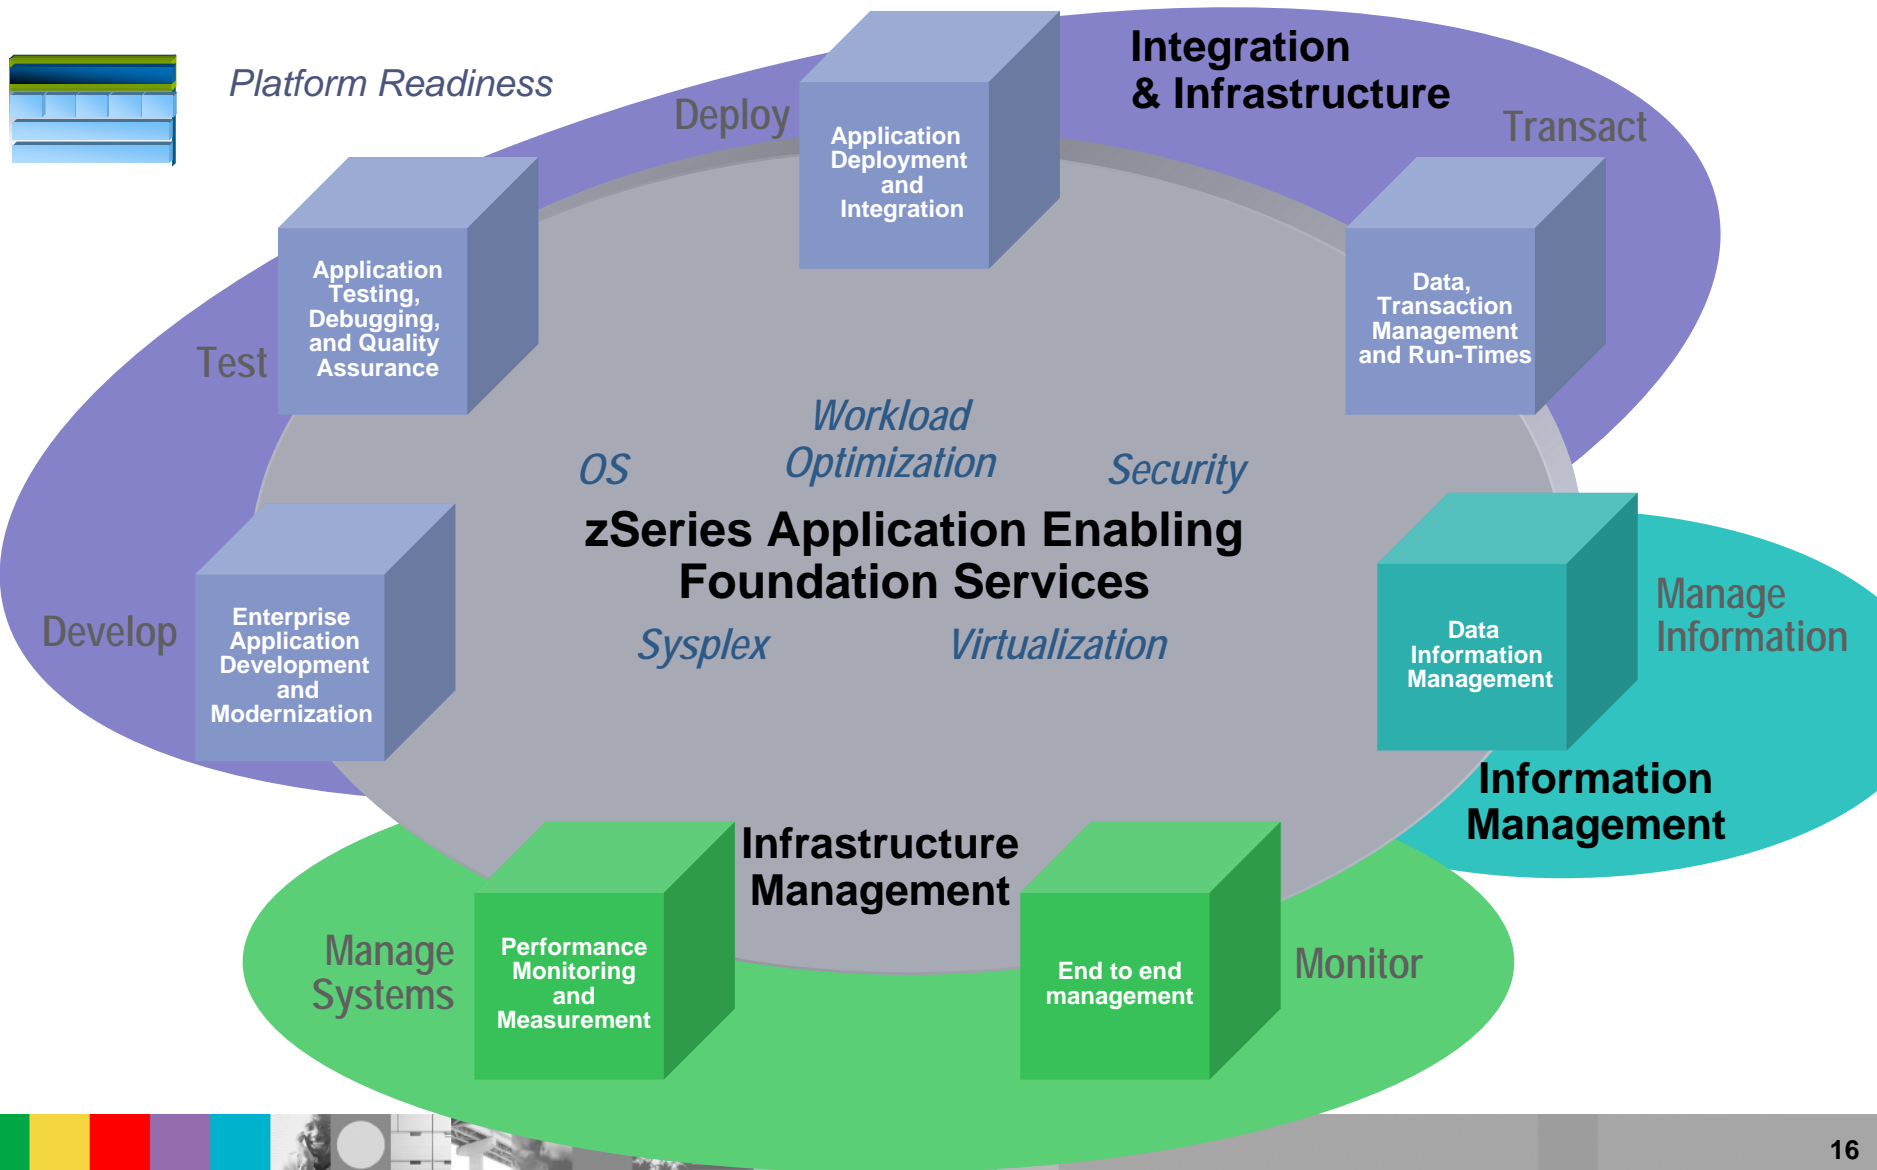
Platform Readiness

Integration & Infrastructure

Deploy

Application Deployment and Integration

Transact

Application Testing, Debugging, and Quality Assurance

Test

Data, Transaction Management and Run-Times

Workload Optimization

OS

Security

zSeries Application Enabling Foundation Services

Sysplex

Virtualization

Develop

Enterprise Application Development and Modernization

Data Information Management

Manage Information

Information Management

Infrastructure Management

Manage Systems

Performance Monitoring and Measurement

End to end management

Monitor

16